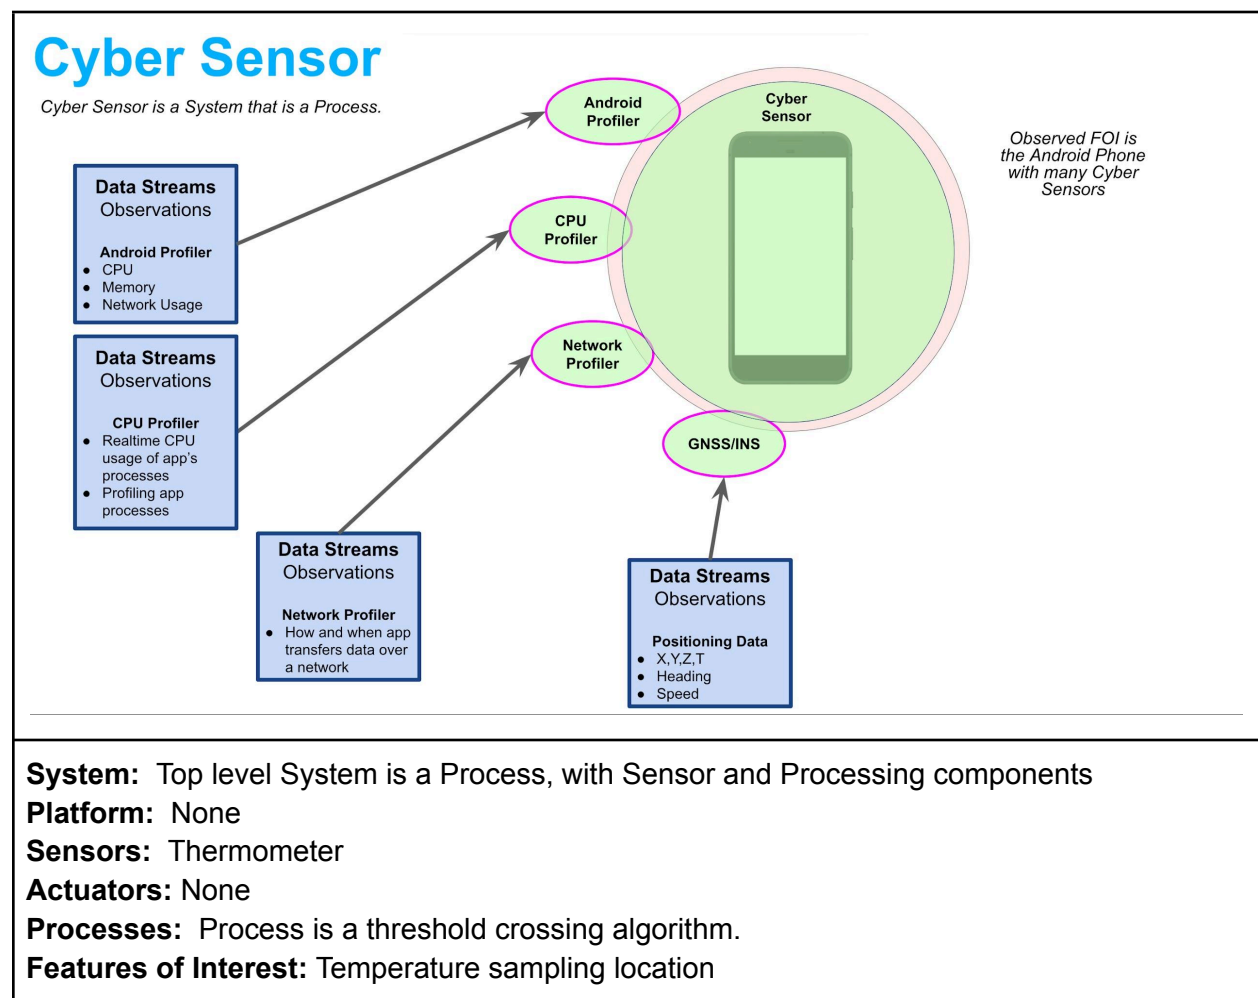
Cyber Sensor

Cyber Sensor is a System that is a Process.

Android Profiler

Cyber Sensor

Observed FOI is the Android Phone with many Cyber Sensors

Data Streams
Observations

Android Profiler
- CPU
- Memory
- Network Usage

CPU Profiler

Data Streams
Observations

CPU Profiler
- Realtime CPU usage of app's processes
- Profiling app processes

Network Profiler

GNSS/INS

Data Streams
Observations

Network Profiler
- How and when app transfers data over a network

Data Streams
Observations

Positioning Data
- X,Y,Z,T
- Heading
- Speed

**System:** Top level System is a Process, with Sensor and Processing components
**Platform:** None
**Sensors:** Thermometer
**Actuators:** None
**Processes:** Process is a threshold crossing algorithm.
**Features of Interest:** Temperature sampling location